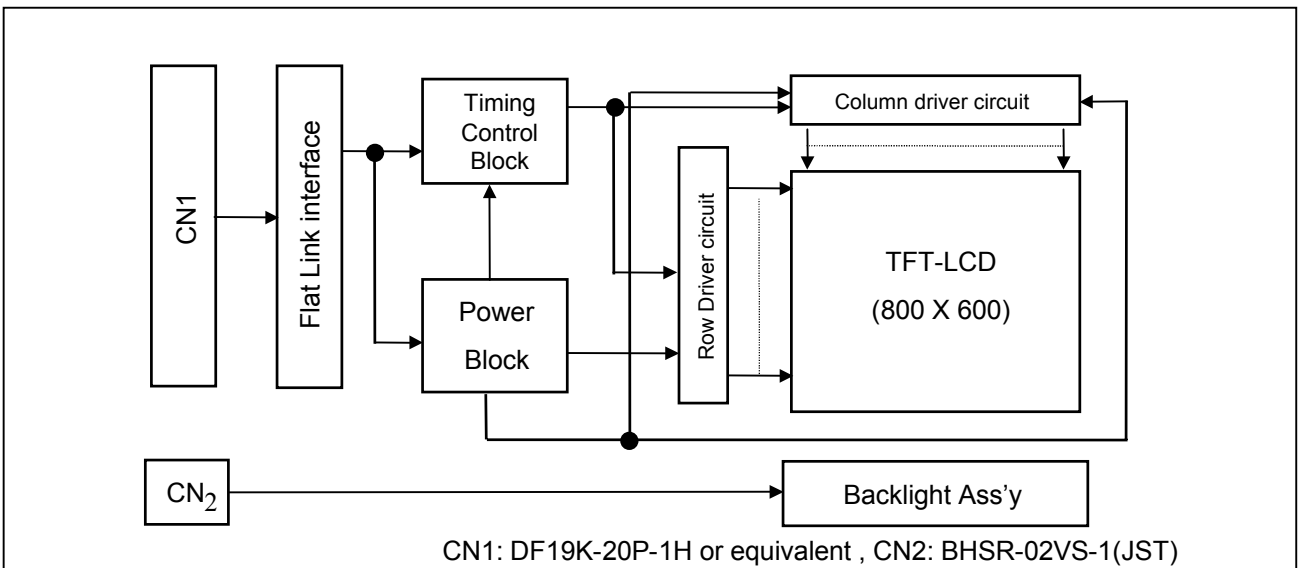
CN1

Flat Link interface

Timing Control Block

Power Block

Column driver circuit

Row Driver circuit

TFT-LCD

(800 X 600)

$CN_2$

Backlight Ass’y

CN1: DF19K-20P-1H or equivalent , CN2: BHSR-02VS-1(JST)